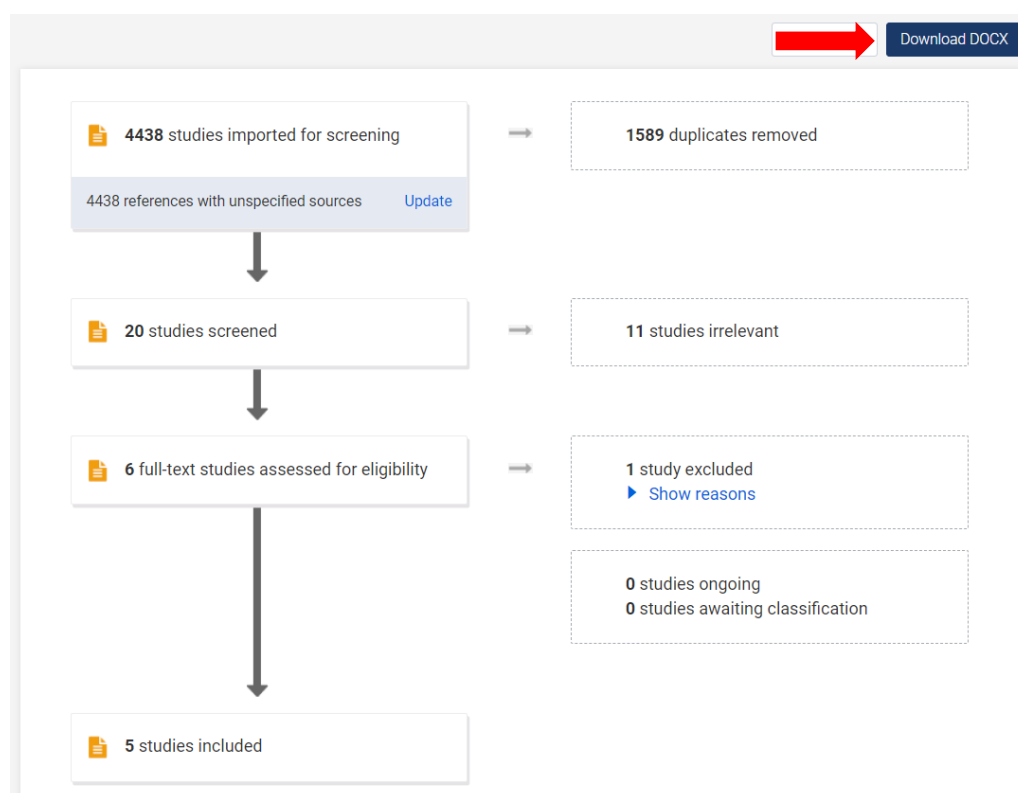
Download DOCX

4438 studies imported for screening

4438 references with unspecified sources Update

1589 duplicates removed

20 studies screened

11 studies irrelevant

6 full-text studies assessed for eligibility

1 study excluded
Show reasons

0 studies ongoing
0 studies awaiting classification

5 studies included